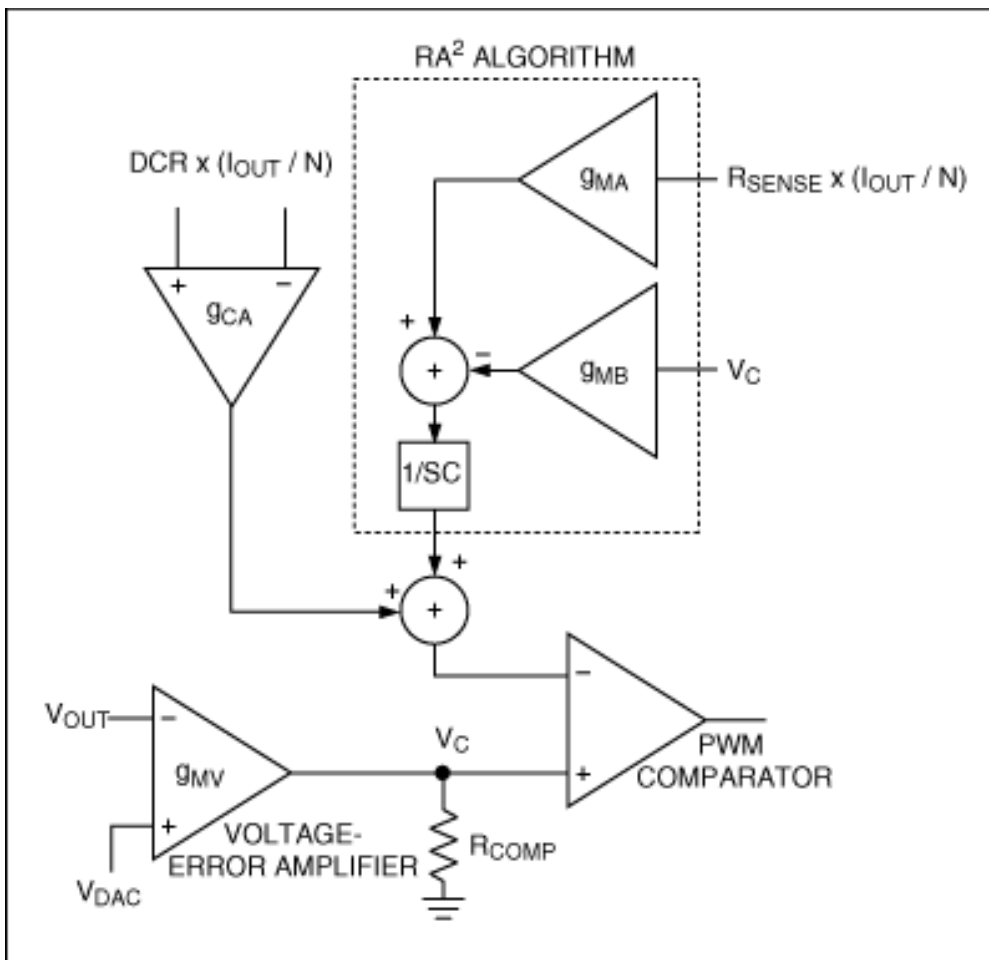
$RA^2$ ALGORITHM

DCR x ($I_{OUT}$ / N)

$g_{MA}$

$R_{SENSE}$ x ($I_{OUT}$ / N)

+ −

$g_{CA}$

+

−

+

$g_{MB}$

$V_C$

1/SC

+

+

+

−

$V_{OUT}$

−

$g_{MV}$

+

$V_C$

+

PWM COMPARATOR

VOLTAGE-ERROR AMPLIFIER

$R_{COMP}$

$V_{DAC}$